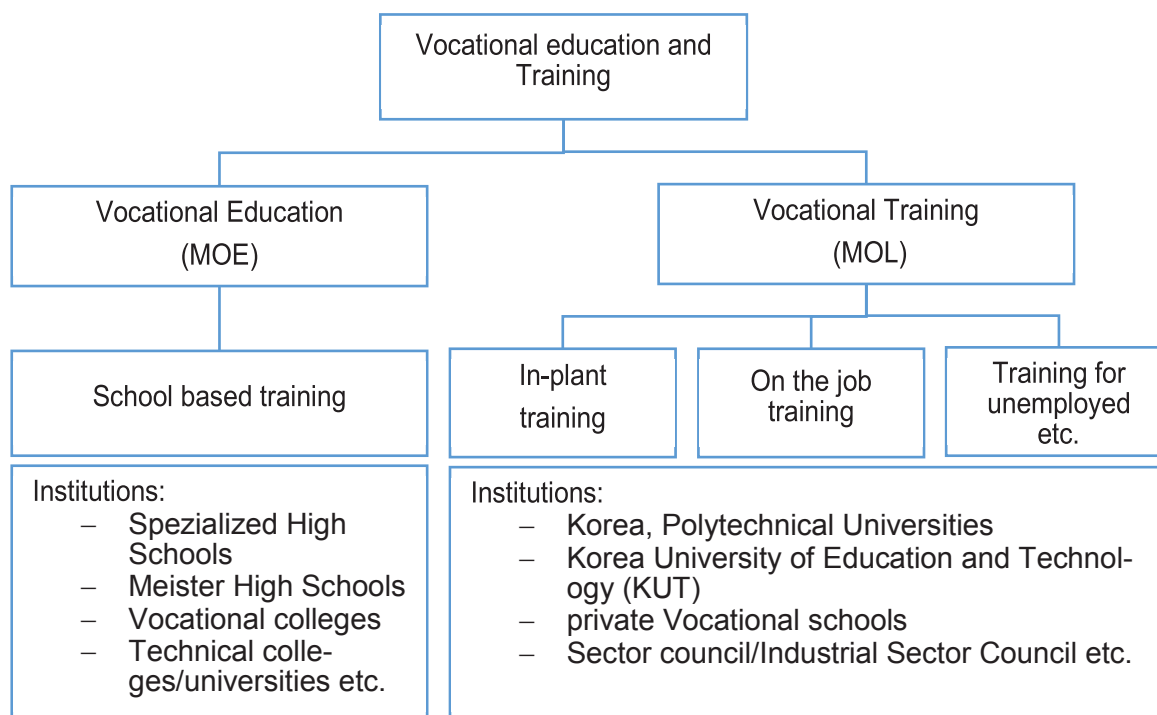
Vocational education and Training

Vocational Education (MOE)

Vocational Training (MOL)

School based training

In-plant training

On the job training

Training for unemployed etc.

Institutions:
– Spezialized High Schools
– Meister High Schools
– Vocational colleges
– Technical colleges/universities etc.

Institutions:
– Korea, Polytechnical Universities
– Korea University of Education and Technology (KUT)
– private Vocational schools
– Sector council/Industrial Sector Council etc.